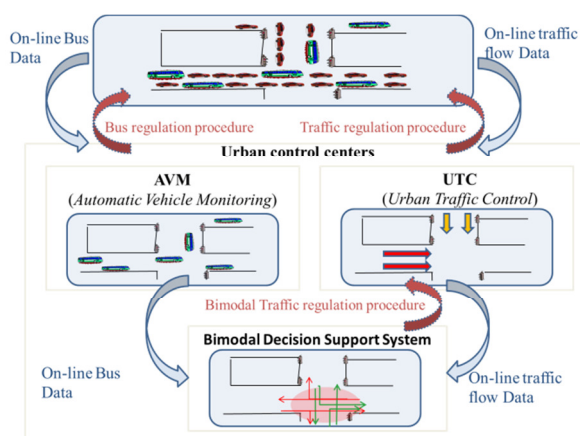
On-line Bus Data

On-line traffic flow Data

Bus regulation procedure

Traffic regulation procedure

Urban control centers

AVM
(Automatic Vehicle Monitoring)

UTC
(Urban Traffic Control)

Bimodal Traffic regulation procedure

Bimodal Decision Support System

On-line Bus Data

On-line traffic flow Data